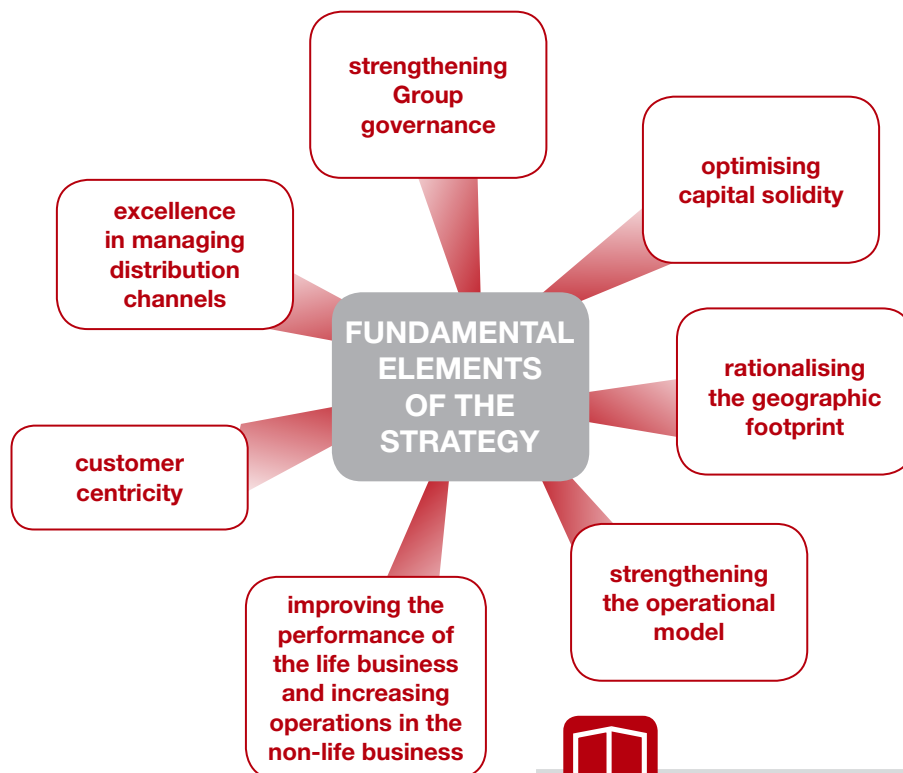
FUNDAMENTAL ELEMENTS OF THE STRATEGY

strengthening Group governance

optimising capital solidity

rationalising the geographic footprint

strengthening the operational model

improving the performance of the life business and increasing operations in the non-life business

customer centricity

excellence in managing distribution channels